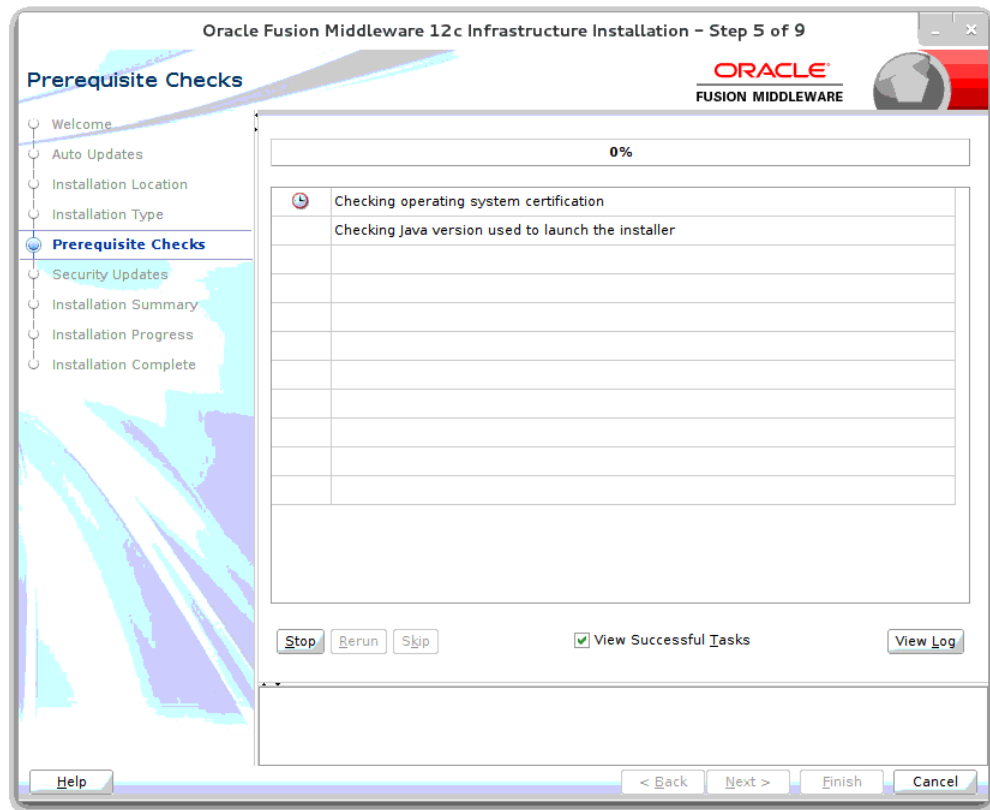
Oracle Fusion Middleware 12c Infrastructure Installation - Step 5 of 9

Prerequisite Checks

ORACLE
FUSION MIDDLEWARE

Welcome
Auto Updates
Installation Location
Installation Type
Prerequisite Checks
Security Updates
Installation Summary
Installation Progress
Installation Complete

0%

Checking operating system certification
Checking Java version used to launch the installer

Stop
Rerun
Skip
View Successful Tasks
View Log

Help
< Back
Next >
Finish
Cancel